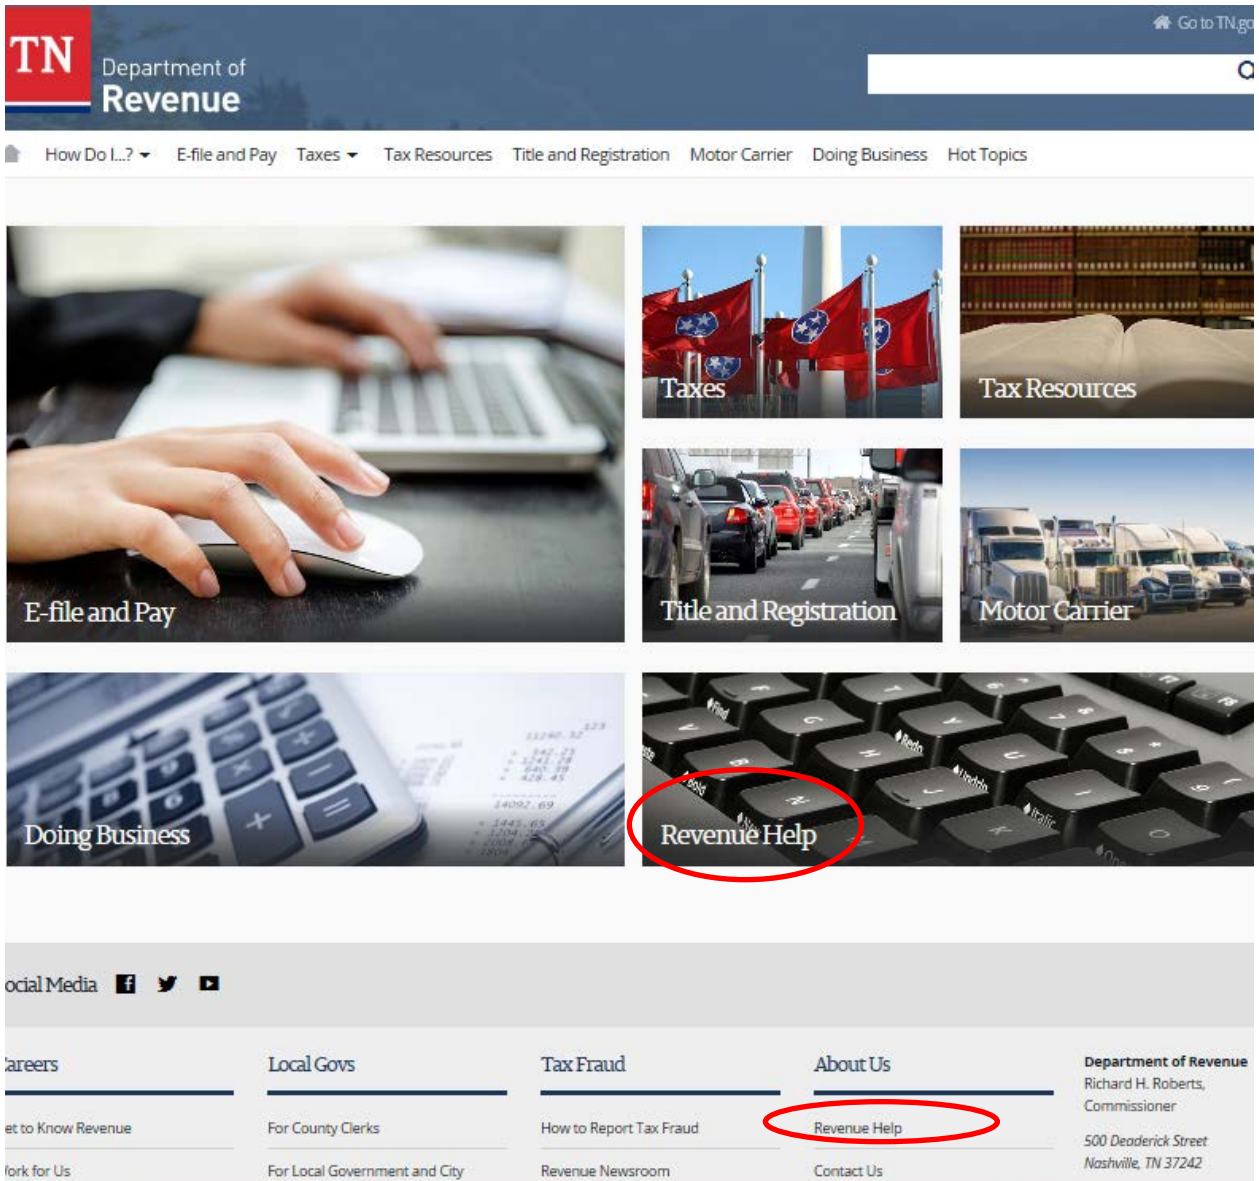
TN Department of Revenue

Go to TN.go

How Do I...? E-file and Pay Taxes Tax Resources Title and Registration Motor Carrier Doing Business Hot Topics

E-file and Pay

Taxes

Tax Resources

Title and Registration

Motor Carrier

Doing Business

Revenue Help

ocial Media

areers

et to Know Revenue

ork for Us

Local Govs

For County Clerks

For Local Government and City

Tax Fraud

How to Report Tax Fraud

Revenue Newsroom

About Us

Revenue Help

Contact Us

Department of Revenue
Richard H. Roberts, Commissioner

500 Deaderick Street
Nashville, TN 37242